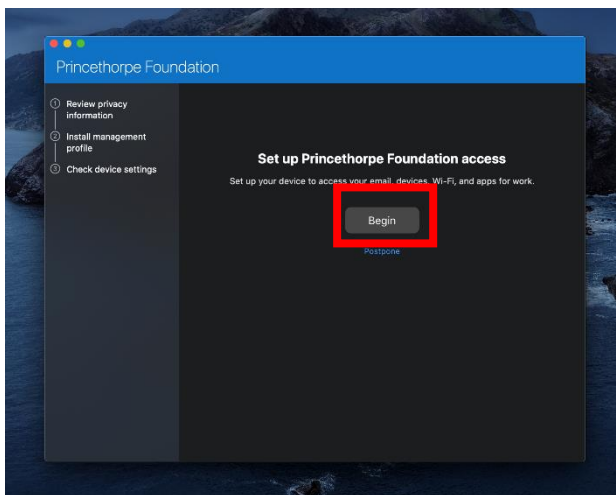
Princethorpe Foundation

① Review privacy information
② Install management profile
③ Check device settings

Set up Princethorpe Foundation access

Set up your device to access your email, devices, Wi-Fi, and apps for work.

Begin

Postpone